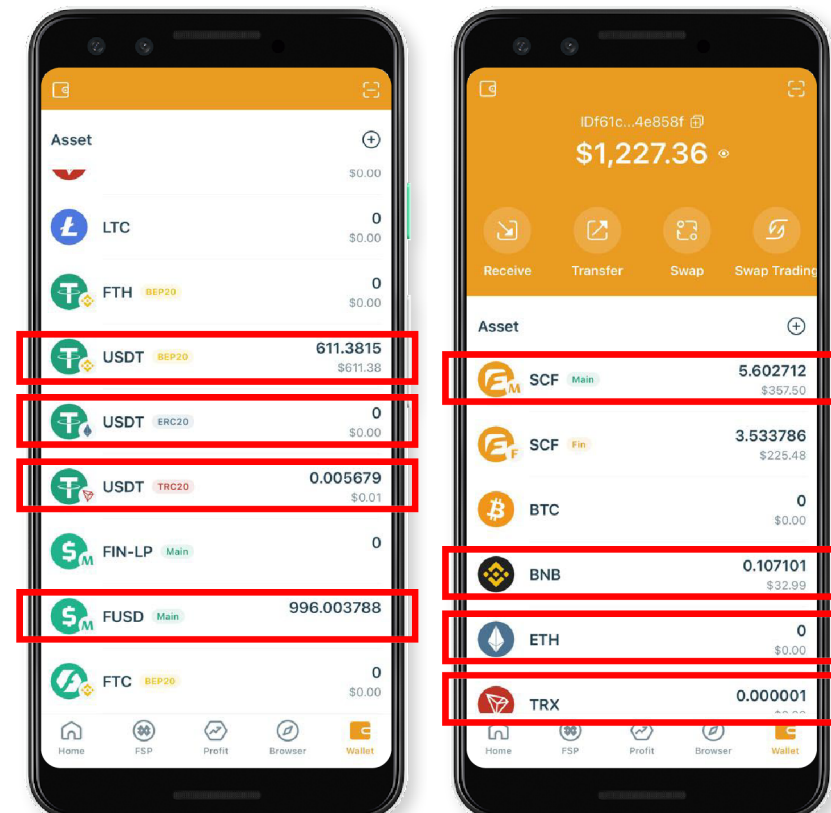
Asset

$0.00

LTC 0 $0.00

FTH BEP20 0 $0.00

USDT BEP20 611.3815 $611.38

USDT ERC20 0 $0.00

USDT TRC20 0.005679 $0.01

FIN-LP Main 0

FUSD Main 996.003788

FTC BEP20 0 $0.00

Home FSP Profit Browser Wallet

IDf61c...4e858f

$1,227.36

Receive Transfer Swap Swap Trading

Asset

SCF Main 5.602712 $357.50

SCF Fin 3.533786 $225.48

BTC 0 $0.00

BNB 0.107101 $32.99

ETH 0 $0.00

TRX 0.000001 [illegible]

Home FSP Profit Browser Wallet